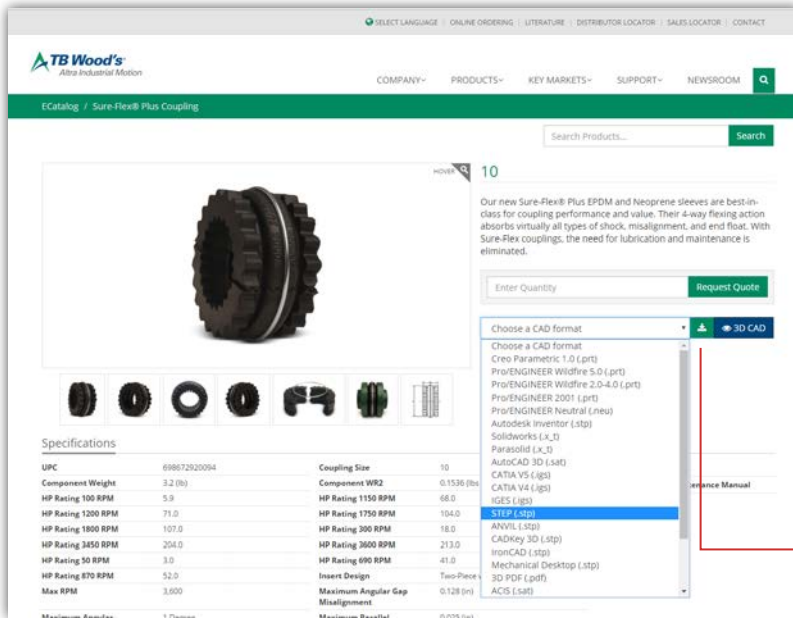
SELECT LANGUAGE | ONLINE ORDERING | LITERATURE | DISTRIBUTOR LOCATOR | SALES LOCATOR | CONTACT

TB Wood's
Altra Industrial Motion

COMPANY PRODUCTS KEY MARKETS SUPPORT NEWSROOM

ECatalog / Sure-Flex® Plus Coupling

Search Products... Search

HOVER

10

Our new Sure-Flex® Plus EPDM and Neoprene sleeves are best-in-class for coupling performance and value. Their 4-way flexing action absorbs virtually all types of shock, misalignment, and end float. With Sure-Flex couplings, the need for lubrication and maintenance is eliminated.

Enter Quantity Request Quote

Choose a CAD format 3D CAD

Choose a CAD format
Creo Parametric 1.0 (.prt)
Pro/ENGINEER Wildfire 5.0 (.prt)
Pro/ENGINEER Wildfire 2.0-4.0 (.prt)
Pro/ENGINEER 2001 (.prt)
Pro/ENGINEER Neutral (.neu)
Autodesk Inventor (.stp)
Solidworks (.x_t)
Parasolid (.x_t)
AutoCAD 3D (.sat)
CATIA V5 (.igs)
CATIA V4 (.igs)
IGES (.igs)
STEP (.stp)
ANVIL (.stp)
CADKey 3D (.stp)
IronCAD (.stp)
Mechanical Desktop (.stp)
3D PDF (.pdf)
ACIS (.sat)

Specifications

| | | | |
|---|---|---|---|
| UPC | 698672920094 | Coupling Size | 10 |
| Component Weight | 3.2 (lb) | Component WR2 | 0.1536 (lbs |
| HP Rating 100 RPM | 5.9 | HP Rating 1150 RPM | 68.0 |
| HP Rating 1200 RPM | 71.0 | HP Rating 1750 RPM | 104.0 |
| HP Rating 1800 RPM | 107.0 | HP Rating 300 RPM | 18.0 |
| HP Rating 3450 RPM | 204.0 | HP Rating 3600 RPM | 213.0 |
| HP Rating 50 RPM | 3.0 | HP Rating 690 RPM | 41.0 |
| HP Rating 870 RPM | 52.0 | Insert Design | Two-Piece |
| Max RPM | 3,600 | Maximum Angular Gap Misalignment | 0.128 (in) |
| Maximum Angular | 1 Degree | Maximum Parallel | 0.025 (in) |

tenance Manual